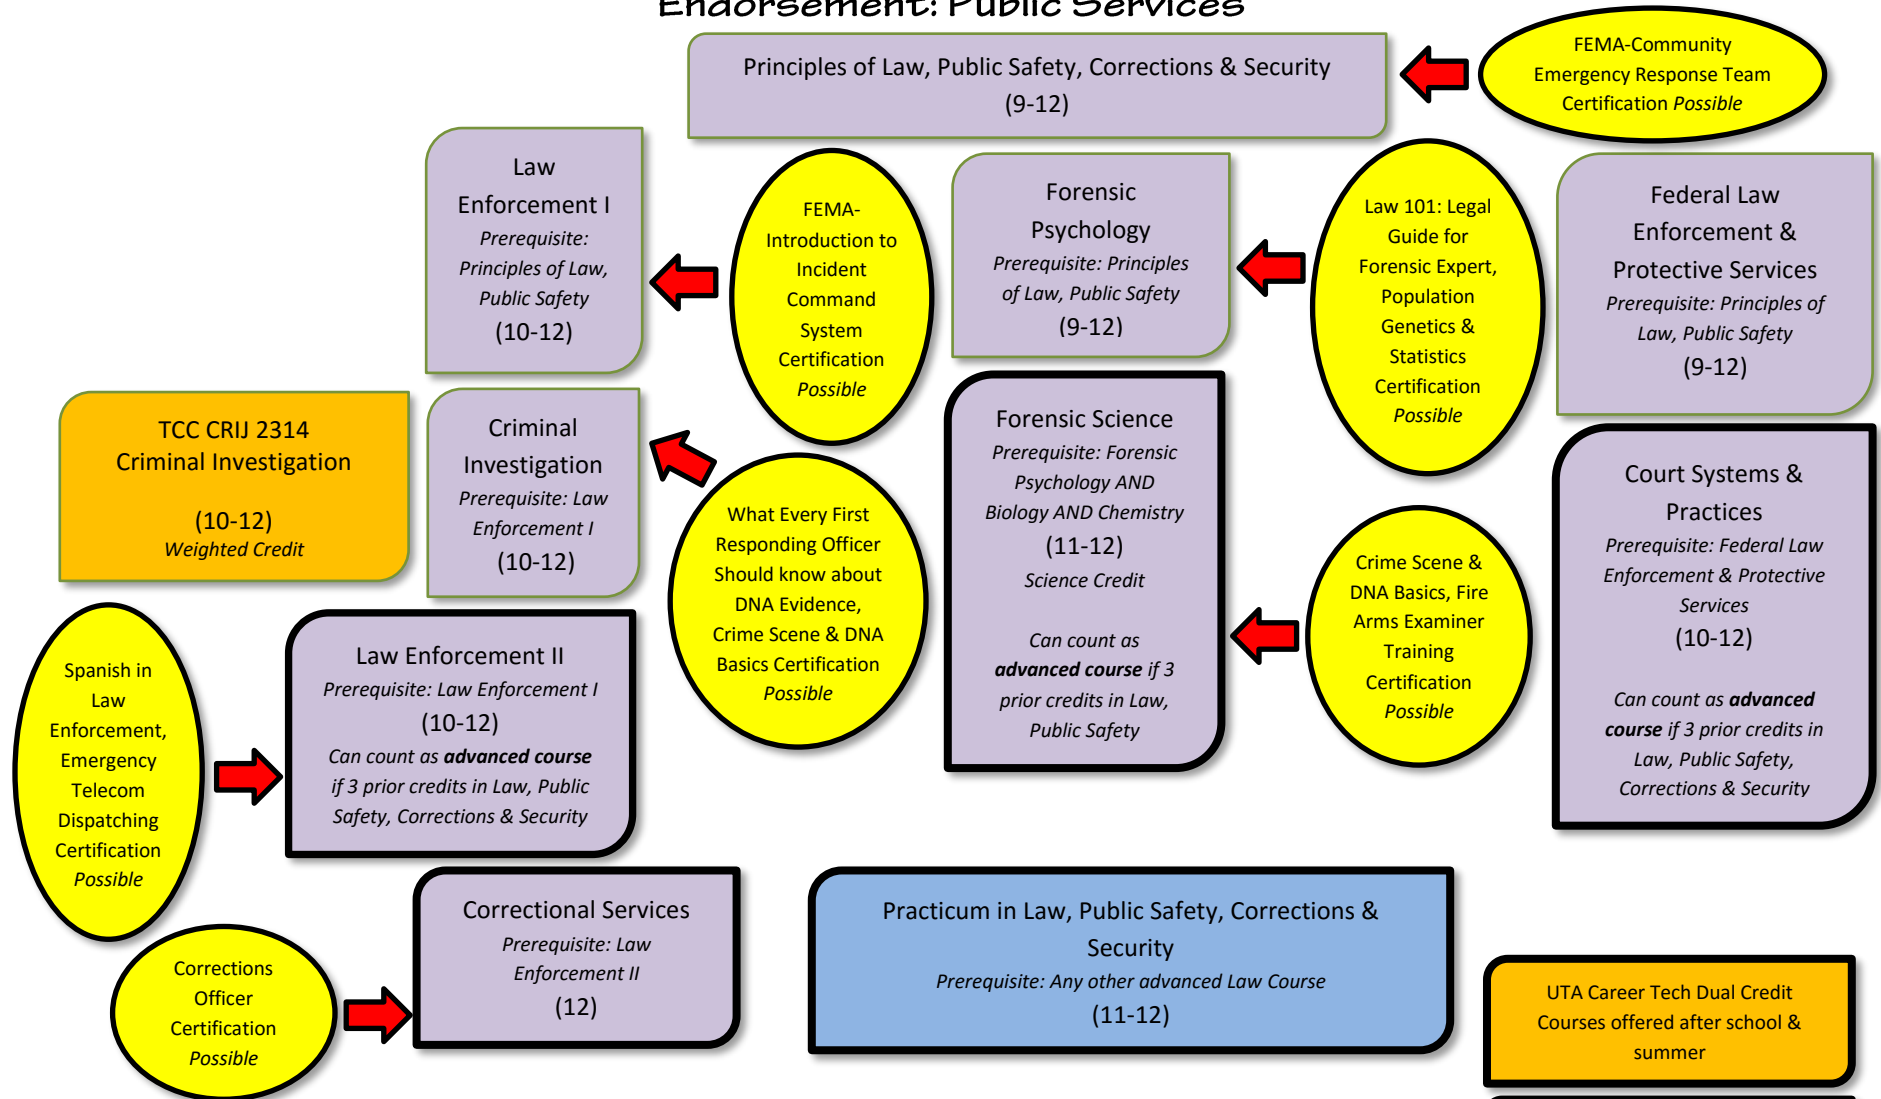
Endorsement: Public Services

Principles of Law, Public Safety, Corrections & Security (9-12)

FEMA-Community Emergency Response Team Certification *Possible*

Law Enforcement I
*Prerequisite: Principles of Law, Public Safety*
(10-12)

FEMA-Introduction to Incident Command System Certification *Possible*

Forensic Psychology
*Prerequisite: Principles of Law, Public Safety*
(9-12)

Law 101: Legal Guide for Forensic Expert, Population Genetics & Statistics Certification *Possible*

Federal Law Enforcement & Protective Services
*Prerequisite: Principles of Law, Public Safety*
(9-12)

TCC CRIJ 2314 Criminal Investigation
(10-12)
*Weighted Credit*

Criminal Investigation
*Prerequisite: Law Enforcement I*
(10-12)

What Every First Responding Officer Should know about DNA Evidence, Crime Scene & DNA Basics Certification *Possible*

Forensic Science
*Prerequisite: Forensic Psychology AND Biology AND Chemistry*
(11-12)
*Science Credit*

*Can count as* ***advanced course*** *if 3 prior credits in Law, Public Safety*

Crime Scene & DNA Basics, Fire Arms Examiner Training Certification *Possible*

Court Systems & Practices
*Prerequisite: Federal Law Enforcement & Protective Services*
(10-12)

*Can count as* ***advanced course*** *if 3 prior credits in Law, Public Safety, Corrections & Security*

Spanish in Law Enforcement, Emergency Telecom Dispatching Certification *Possible*

Law Enforcement II
*Prerequisite: Law Enforcement I*
(10-12)
*Can count as* ***advanced course*** *if 3 prior credits in Law, Public Safety, Corrections & Security*

Corrections Officer Certification *Possible*

Correctional Services
*Prerequisite: Law Enforcement II*
(12)

Practicum in Law, Public Safety, Corrections & Security
*Prerequisite: Any other advanced Law Course*
(11-12)

UTA Career Tech Dual Credit Courses offered after school & summer